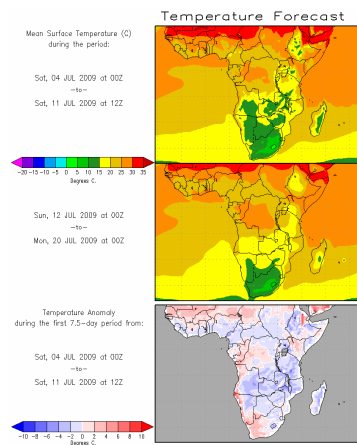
Temperature Forecast

Mean Surface Temperature (C) during the period:

Sat, 04 JUL 2009 at 00Z
--to--
Sat, 11 JUL 2009 at 12Z

-30 -15 -10 -5 0 5 10 15 20 25 30 35
Degrees C.

Sun, 12 JUL 2009 at 00Z
--to--
Mon, 20 JUL 2009 at 00Z

Temperature Anomaly during the first 7.5-day period from:

Sat, 04 JUL 2009 at 00Z
--to--
Sat, 11 JUL 2009 at 12Z

-10 -8 -6 -4 -2 0 2 4 6 8 10
Degrees C.